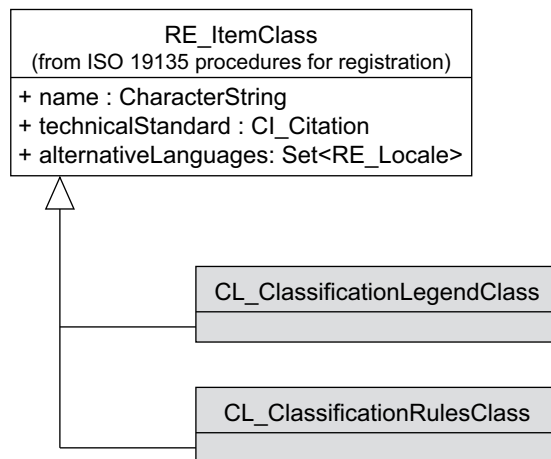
RE_ItemClass
(from ISO 19135 procedures for registration)

+ name : CharacterString
+ technicalStandard : CI_Citation
+ alternativeLanguages: Set<RE_Locale>

CL_ClassificationLegendClass

CL_ClassificationRulesClass